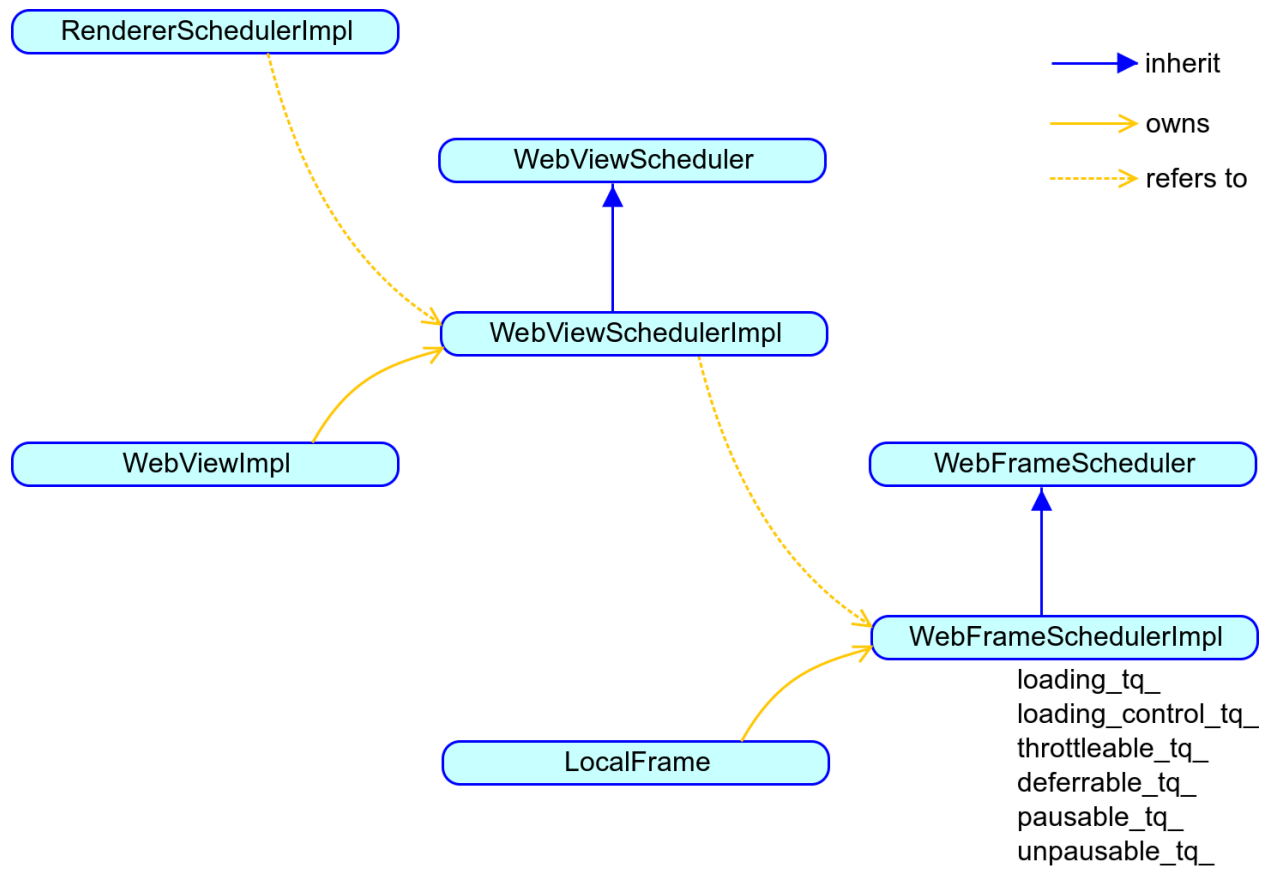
RendererSchedulerImpl

inherit

owns

refers to

WebViewScheduler

WebViewSchedulerImpl

WebViewImpl

WebFrameScheduler

WebFrameSchedulerImpl

loading_tq_
loading_control_tq_
throttleable_tq_
deferrable_tq_
pausable_tq_
unpausable_tq_

LocalFrame